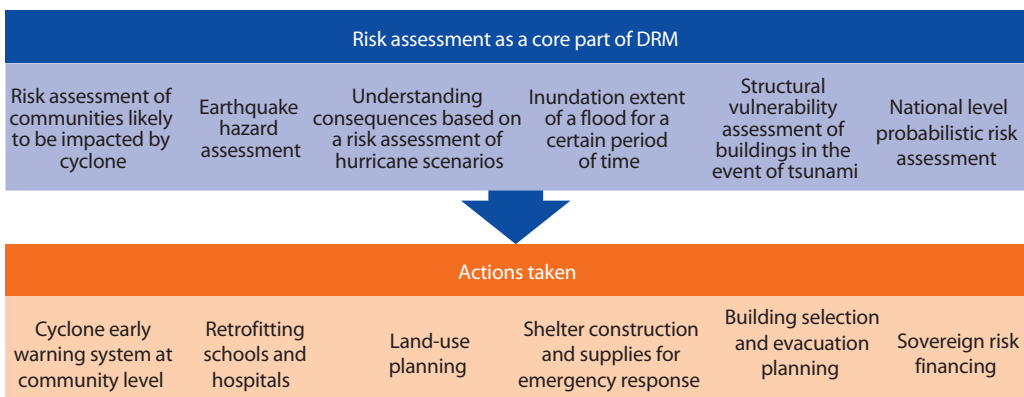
Risk assessment as a core part of DRM

Risk assessment of communities likely to be impacted by cyclone

Earthquake hazard assessment

Understanding consequences based on a risk assessment of hurricane scenarios

Inundation extent of a flood for a certain period of time

Structural vulnerability assessment of buildings in the event of tsunami

National level probabilistic risk assessment

Actions taken

Cyclone early warning system at community level

Retrofitting schools and hospitals

Land-use planning

Shelter construction and supplies for emergency response

Building selection and evacuation planning

Sovereign risk financing